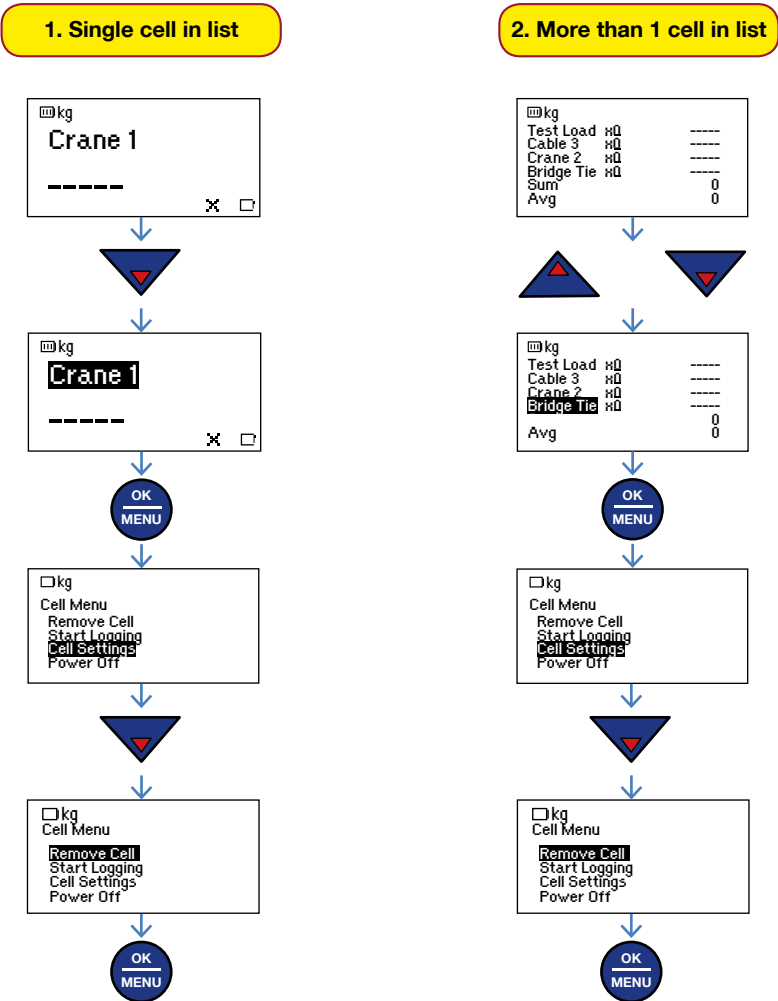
1. Single cell in list

2. More than 1 cell in list

kg
Crane 1
-----

kg
Crane 1
-----

OK
MENU

kg
Cell Menu
Remove Cell
Start Logging
Cell Settings
Power Off

kg
Cell Menu
Remove Cell
Start Logging
Cell Settings
Power Off

OK
MENU

kg
Test Load xΩ -----
Cable 3 xΩ -----
Crane 2 xΩ -----
Bridge Tie xΩ -----
Sum 0
Avg 0

kg
Test Load xΩ -----
Cable 3 xΩ -----
Crane 2 xΩ -----
Bridge Tie xΩ -----
0
Avg 0

OK
MENU

kg
Cell Menu
Remove Cell
Start Logging
Cell Settings
Power Off

kg
Cell Menu
Remove Cell
Start Logging
Cell Settings
Power Off

OK
MENU